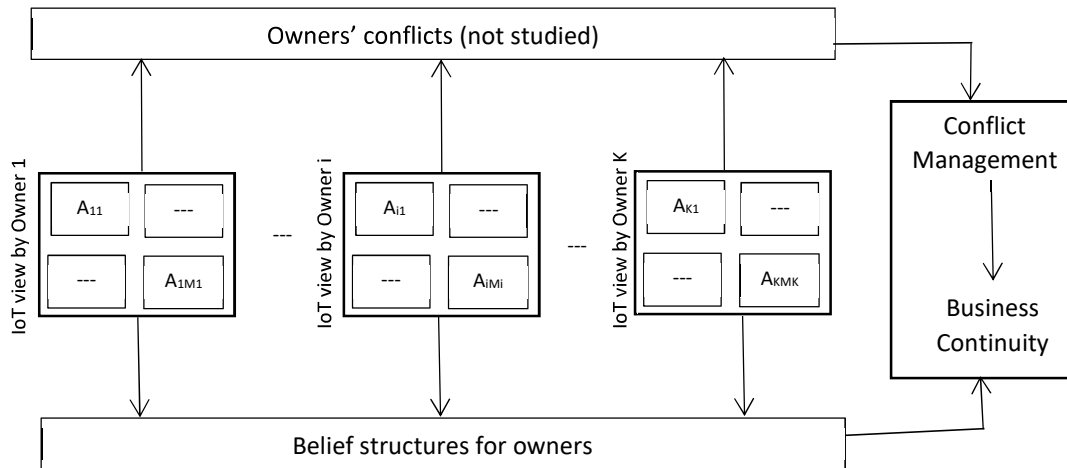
Owners' conflicts (not studied)

IoT view by Owner 1

$A_{11}$ | ---
--- | $A_{1M1}$

---

IoT view by Owner i

$A_{i1}$ | ---
--- | $A_{iMi}$

---

IoT view by Owner K

$A_{K1}$ | ---
--- | $A_{KMK}$

Conflict Management

Business Continuity

Belief structures for owners